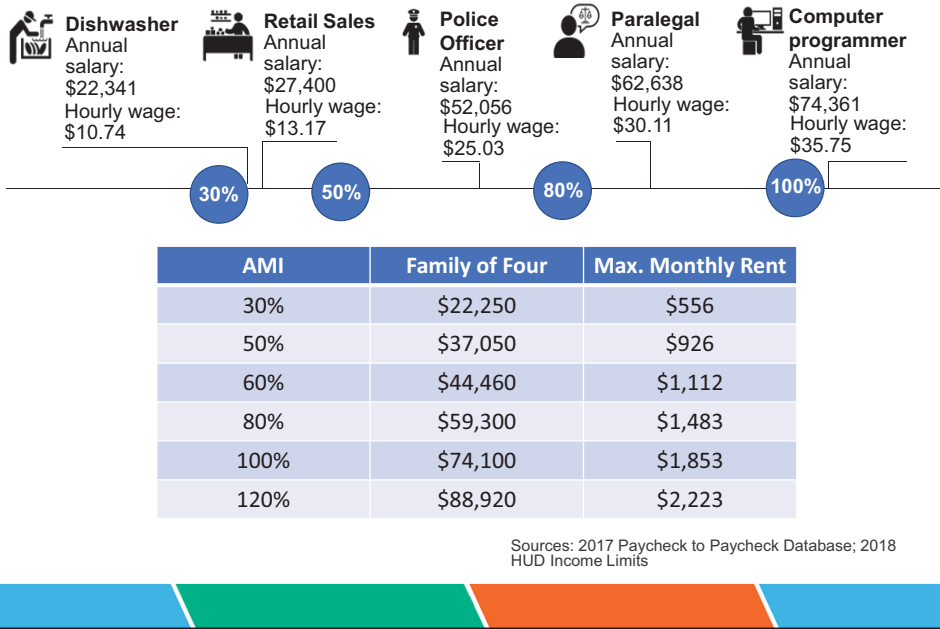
**Dishwasher**
Annual salary: $22,341
Hourly wage: $10.74

**Retail Sales**
Annual salary: $27,400
Hourly wage: $13.17

**Police Officer**
Annual salary: $52,056
Hourly wage: $25.03

**Paralegal**
Annual salary: $62,638
Hourly wage: $30.11

**Computer programmer**
Annual salary: $74,361
Hourly wage: $35.75

30%

50%

80%

100%

| AMI | Family of Four | Max. Monthly Rent |
|---|---|---|
| 30% | \$22,250 | \$556 |
| 50% | \$37,050 | \$926 |
| 60% | \$44,460 | \$1,112 |
| 80% | \$59,300 | \$1,483 |
| 100% | \$74,100 | \$1,853 |
| 120% | \$88,920 | \$2,223 |

Sources: 2017 Paycheck to Paycheck Database; 2018 HUD Income Limits